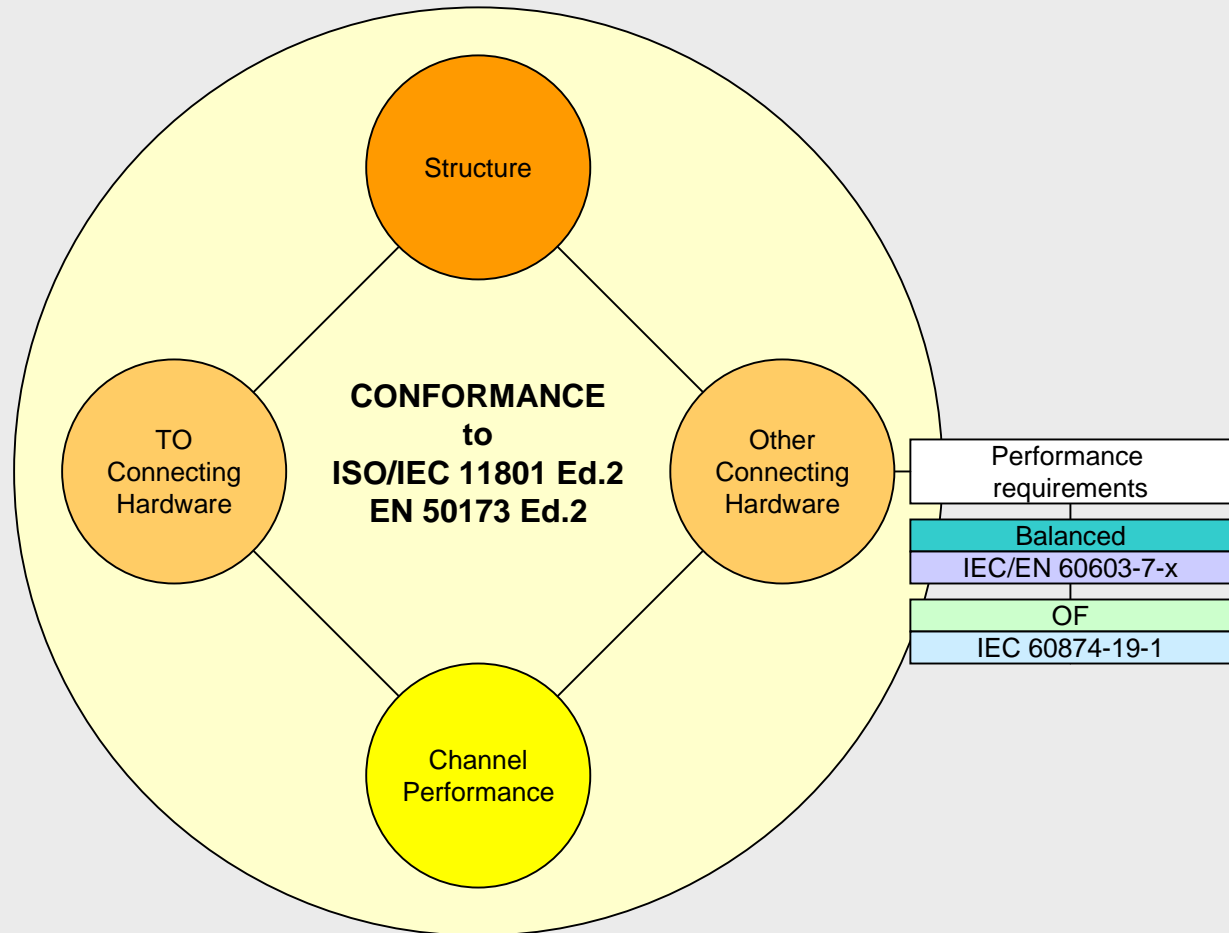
Structure

TO Connecting Hardware

CONFORMANCE
to
ISO/IEC 11801 Ed.2
EN 50173 Ed.2

Other Connecting Hardware

Performance requirements

Balanced

IEC/EN 60603-7-x

OF

IEC 60874-19-1

Channel Performance